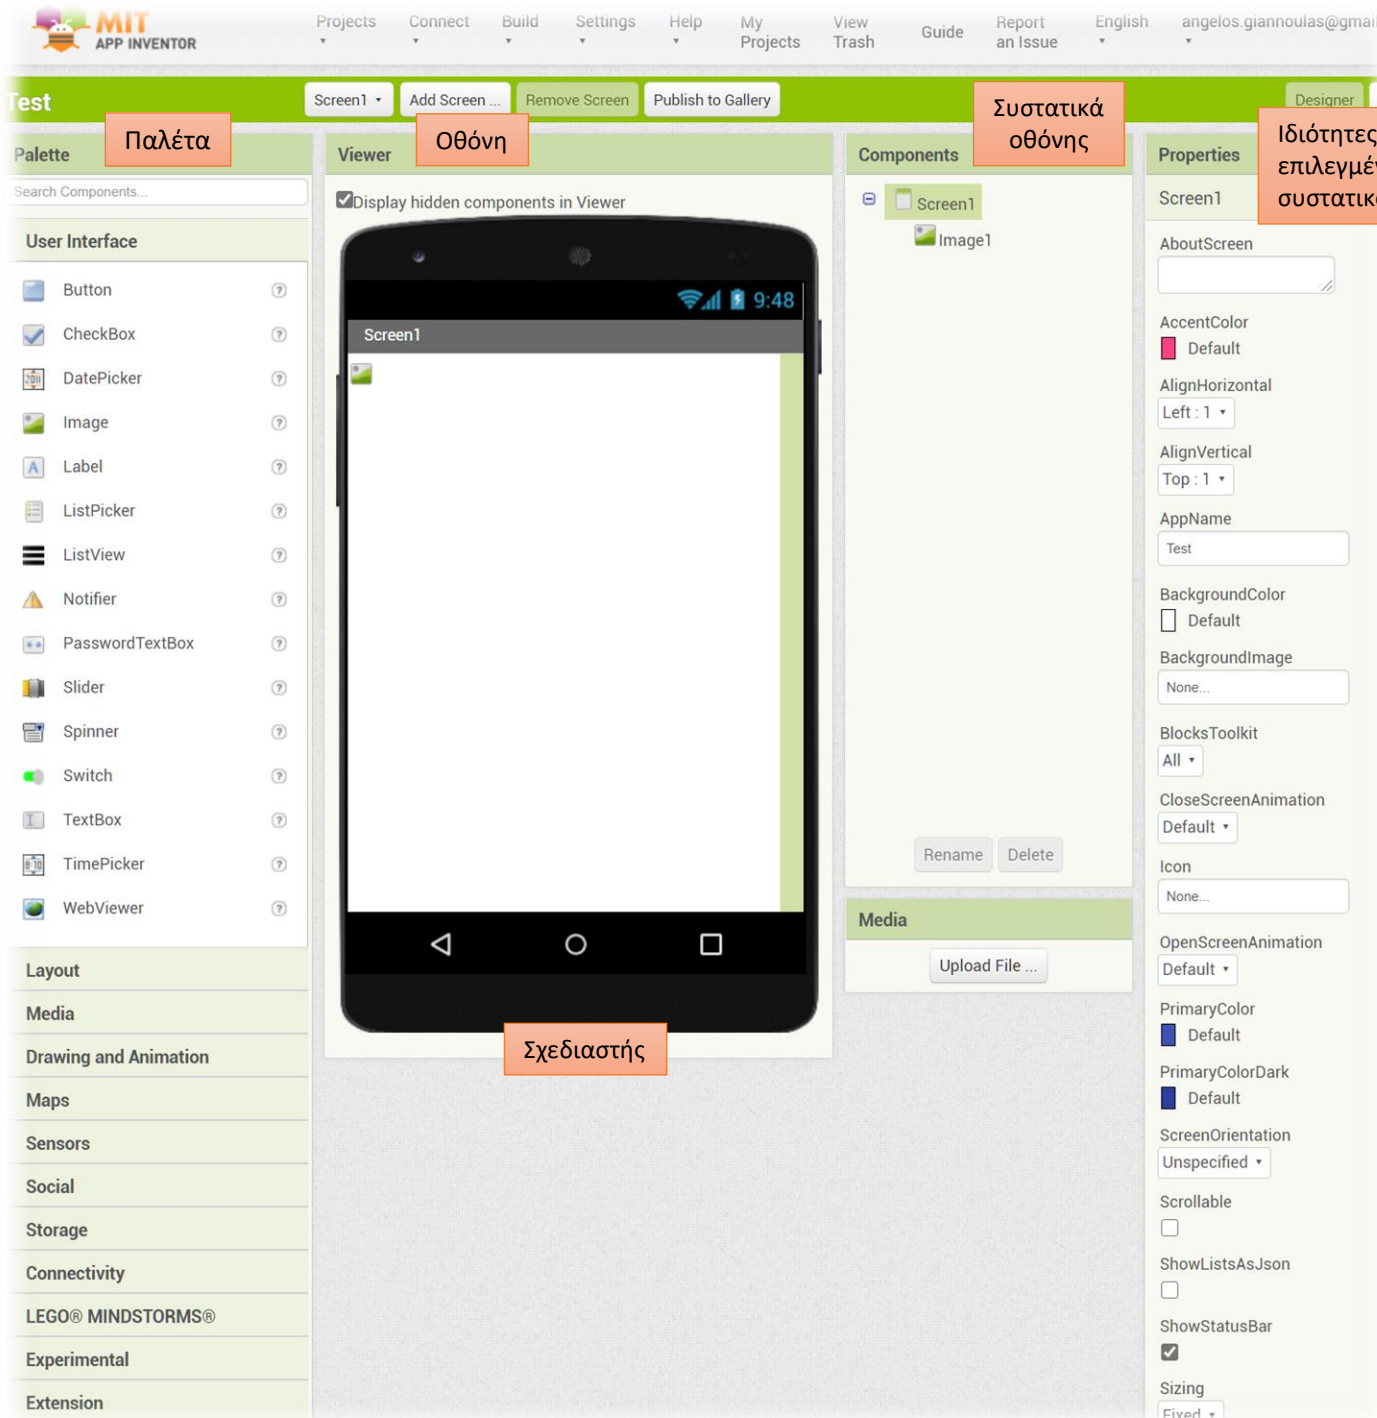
MIT APP INVENTOR

Projects ▾ Connect ▾ Build ▾ Settings ▾ Help ▾ My Projects View Trash Guide Report an Issue English ▾ angelos.giannoulas@gmai

Test

Screen1 ▾ Add Screen ... Remove Screen Publish to Gallery Designer

Παλέτα

Οθόνη

Συστατικά οθόνης

Ιδιότητες επιλεγμέ συστατικ

Palette

Search Components...

User Interface

Button

CheckBox

DatePicker

Image

Label

ListPicker

ListView

Notifier

PasswordTextBox

Slider

Spinner

Switch

TextBox

TimePicker

WebViewer

Layout

Media

Drawing and Animation

Maps

Sensors

Social

Storage

Connectivity

LEGO® MINDSTORMS®

Experimental

Extension

Viewer

Display hidden components in Viewer

9:48

Screen1

Σχεδιαστής

Components

Screen1

Image1

Rename Delete

Media

Upload File ...

Properties

Screen1

AboutScreen

AccentColor

Default

AlignHorizontal

Left : 1 ▾

AlignVertical

Top : 1 ▾

AppName

Test

BackgroundColor

Default

BackgroundImage

None...

BlocksToolkit

All ▾

CloseScreenAnimation

Default ▾

Icon

None...

OpenScreenAnimation

Default ▾

PrimaryColor

Default

PrimaryColorDark

Default

ScreenOrientation

Unspecified ▾

Scrollable

ShowListsAsJson

ShowStatusBar

Sizing

Fixed ▾